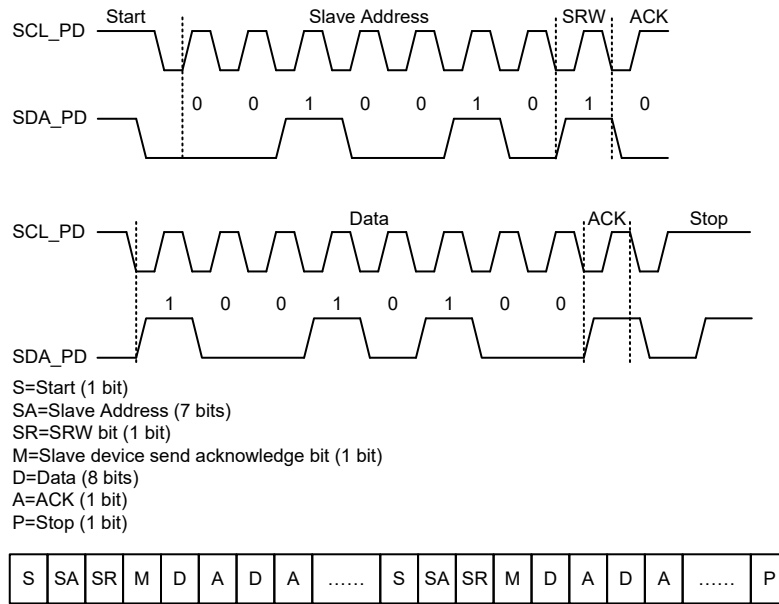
SCL_PD Start Slave Address SRW ACK

0 0 1 0 0 1 0 1 0

SDA_PD

SCL_PD Data ACK Stop

1 0 0 1 0 1 0 0

SDA_PD

S=Start (1 bit)
SA=Slave Address (7 bits)
SR=SRW bit (1 bit)
M=Slave device send acknowledge bit (1 bit)
D=Data (8 bits)
A=ACK (1 bit)
P=Stop (1 bit)

| S | SA | SR | M | D | A | D | A | …… | S | SA | SR | M | D | A | D | A | …… | P |
|---|---|---|---|---|---|---|---|---|---|---|---|---|---|---|---|---|---|---|